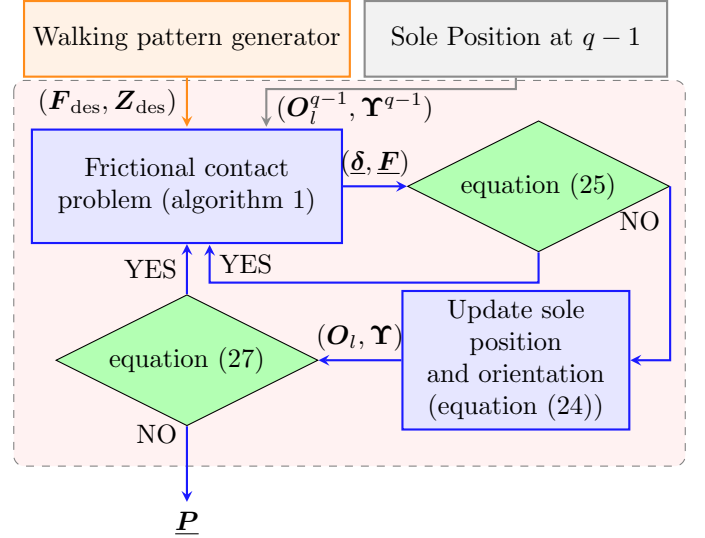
Walking pattern generator

Sole Position at $q-1$

$(\boldsymbol{F}_{\text{des}}, \boldsymbol{Z}_{\text{des}})$

$(\boldsymbol{O}_l^{q-1}, \boldsymbol{\Upsilon}^{q-1})$

Frictional contact problem (algorithm 1)

$(\underline{\boldsymbol{\delta}}, \underline{\boldsymbol{F}})$

equation (25)

NO

YES

YES

Update sole position and orientation (equation (24))

$(\boldsymbol{O}_l, \boldsymbol{\Upsilon})$

equation (27)

NO

$\underline{\boldsymbol{P}}$